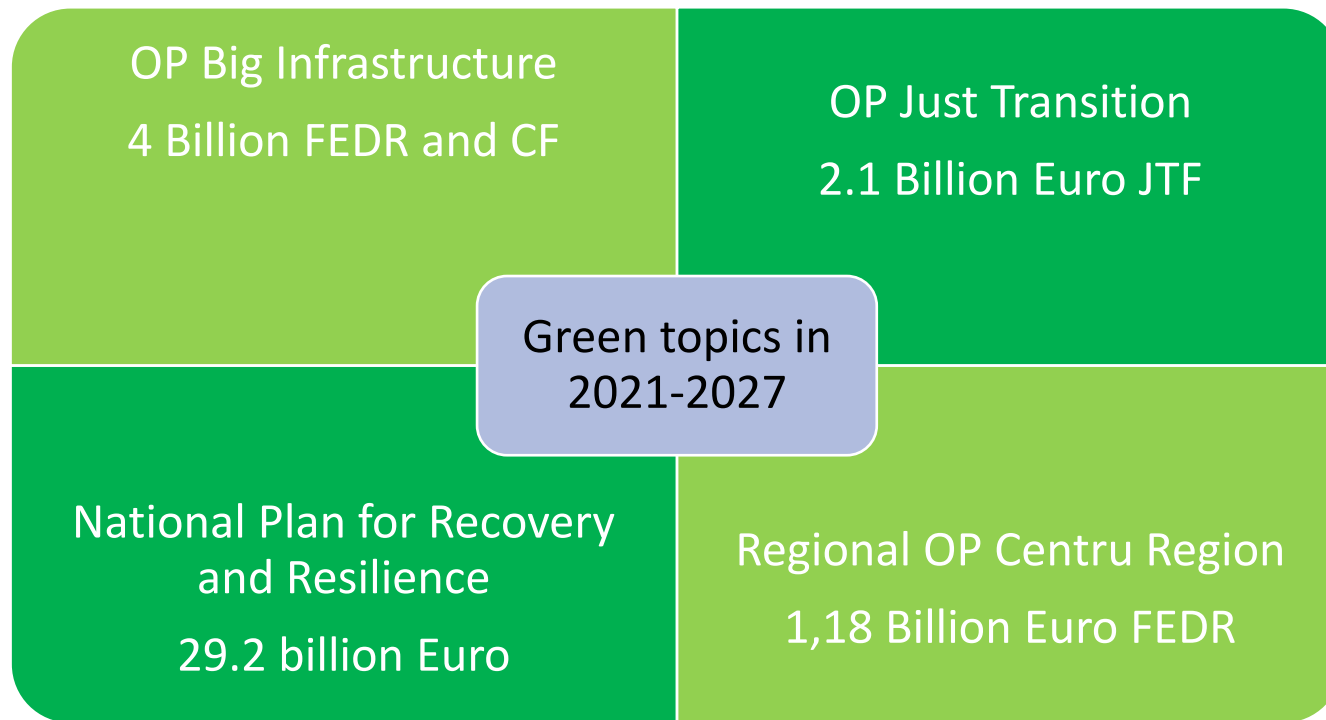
OP Big Infrastructure
4 Billion FEDR and CF

OP Just Transition
2.1 Billion Euro JTF

Green topics in 2021-2027

National Plan for Recovery and Resilience
29.2 billion Euro

Regional OP Centru Region
1,18 Billion Euro FEDR